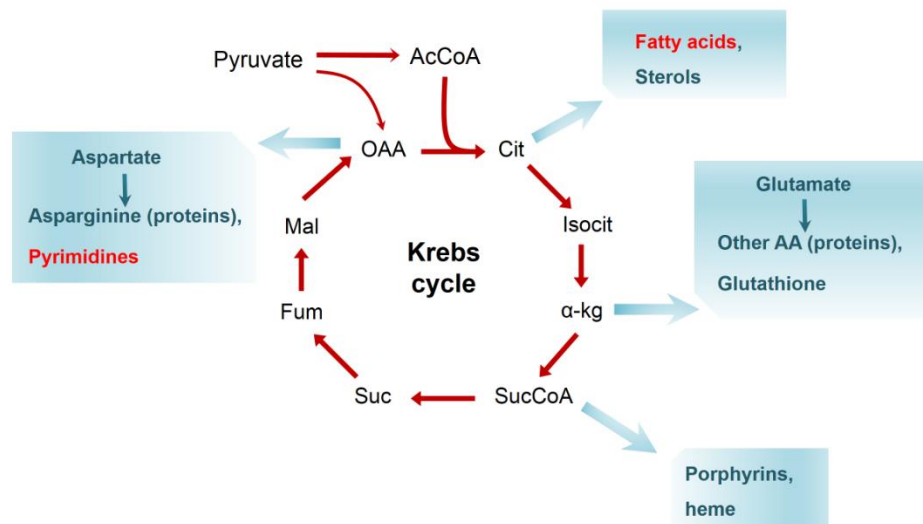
Pyruvate

AcCoA

Fatty acids,
Sterols

Aspartate
Asparginine (proteins),
Pyrimidines

OAA

Cit

Glutamate
Other AA (proteins),
Glutathione

Mal

Krebs cycle

Isocit

Fum

α-kg

Suc

SucCoA

Porphyrins,
heme